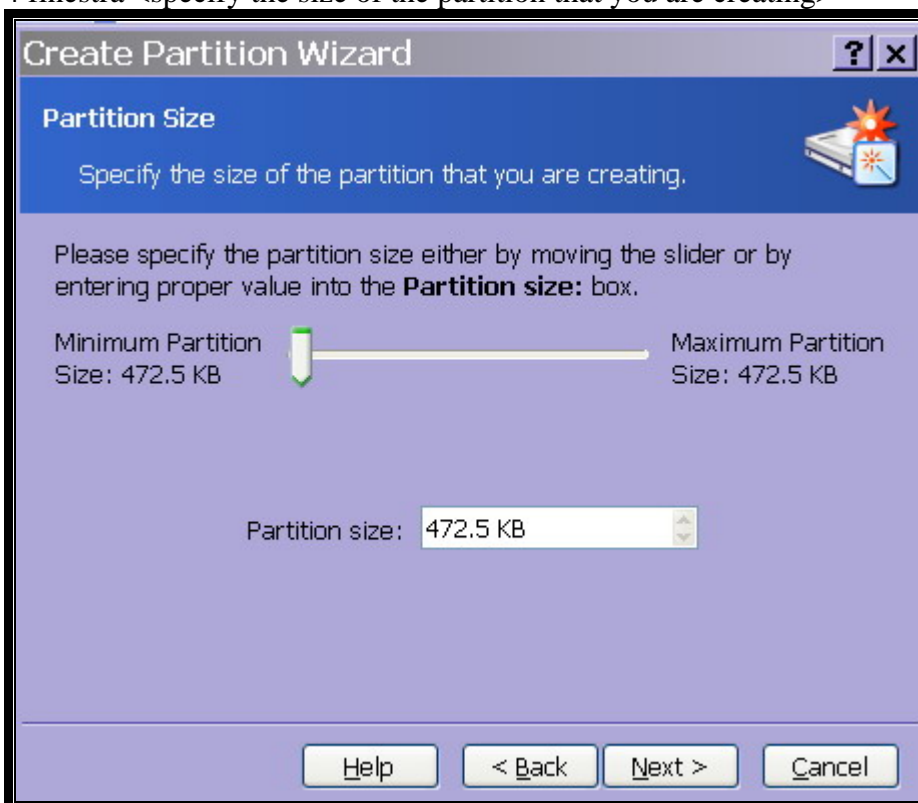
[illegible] «specify the size of the partition that you are creating»

Create Partition Wizard

?

Partition Size

Specify the size of the partition that you are creating.

Please specify the partition size either by moving the slider or by entering proper value into the **Partition size:** box.

Minimum Partition Size: 472.5 KB

Maximum Partition Size: 472.5 KB

Partition size: 472.5 KB

Help

< Back

Next >

Cancel